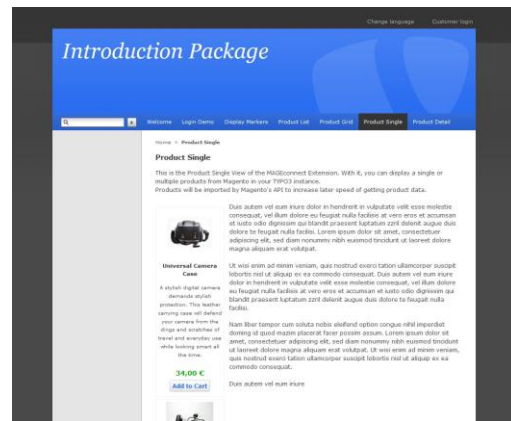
Change language Customer login

Introduction Package

Welcome Login Demo Display Markers Product List Product Grid Product Single Product Detail

Home > Product Single

Product Single

This is the Product Single View of the MAGEconnect Extension. With it, you can display a single or multiple products from Magento in your TYPO3 instance. Products will be imported by Magento's API to increase later speed of getting product data.

Universal Camera Case

A stylish digital camera demands stylish protection. This leather carrying case will defend your camera from the dings and scratches of travel and everyday use while looking smart all the time.

34,00 €

Add to Cart

Duis autem vel eum iriure dolor in hendrerit in vulputate velit esse molestie consequat, vel illum dolore eu feugiat nulla facilisis at vero eros et accumsan et iusto odio dignissim qui blandit praesent luptatum zzril delenit augue duis dolore te feugait nulla facilisi. Lorem ipsum dolor sit amet, consectetuer adipiscing elit, sed diam nonummy nibh euismod tincidunt ut laoreet dolore magna aliquam erat volutpat.

Ut wisi enim ad minim veniam, quis nostrud exerci tation ullamcorper suscipit lobortis nisl ut aliquip ex ea commodo consequat. Duis autem vel eum iriure dolor in hendrerit in vulputate velit esse molestie consequat, vel illum dolore eu feugiat nulla facilisis at vero eros et accumsan et iusto odio dignissim qui blandit praesent luptatum zzril delenit augue duis dolore te feugait nulla facilisi.

Nam liber tempor cum soluta nobis eleifend option congue nihil imperdiet doming id quod mazim placerat facer possim assum. Lorem ipsum dolor sit amet, consectetuer adipiscing elit, sed diam nonummy nibh euismod tincidunt ut laoreet dolore magna aliquam erat volutpat. Ut wisi enim ad minim veniam, quis nostrud exerci tation ullamcorper suscipit lobortis nisl ut aliquip ex ea commodo consequat.

Duis autem vel eum iriure